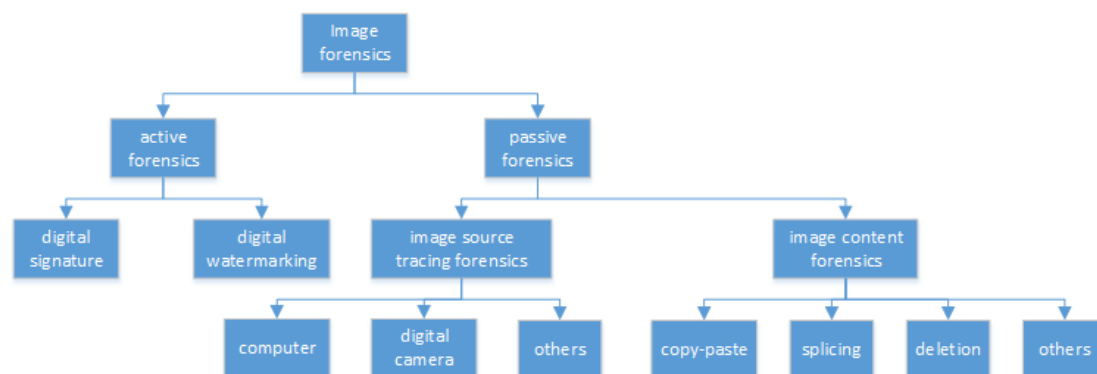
Image forensics

active forensics

passive forensics

digital signature

digital watermarking

image source tracing forensics

image content forensics

computer

digital camera

others

copy-paste

splicing

deletion

others